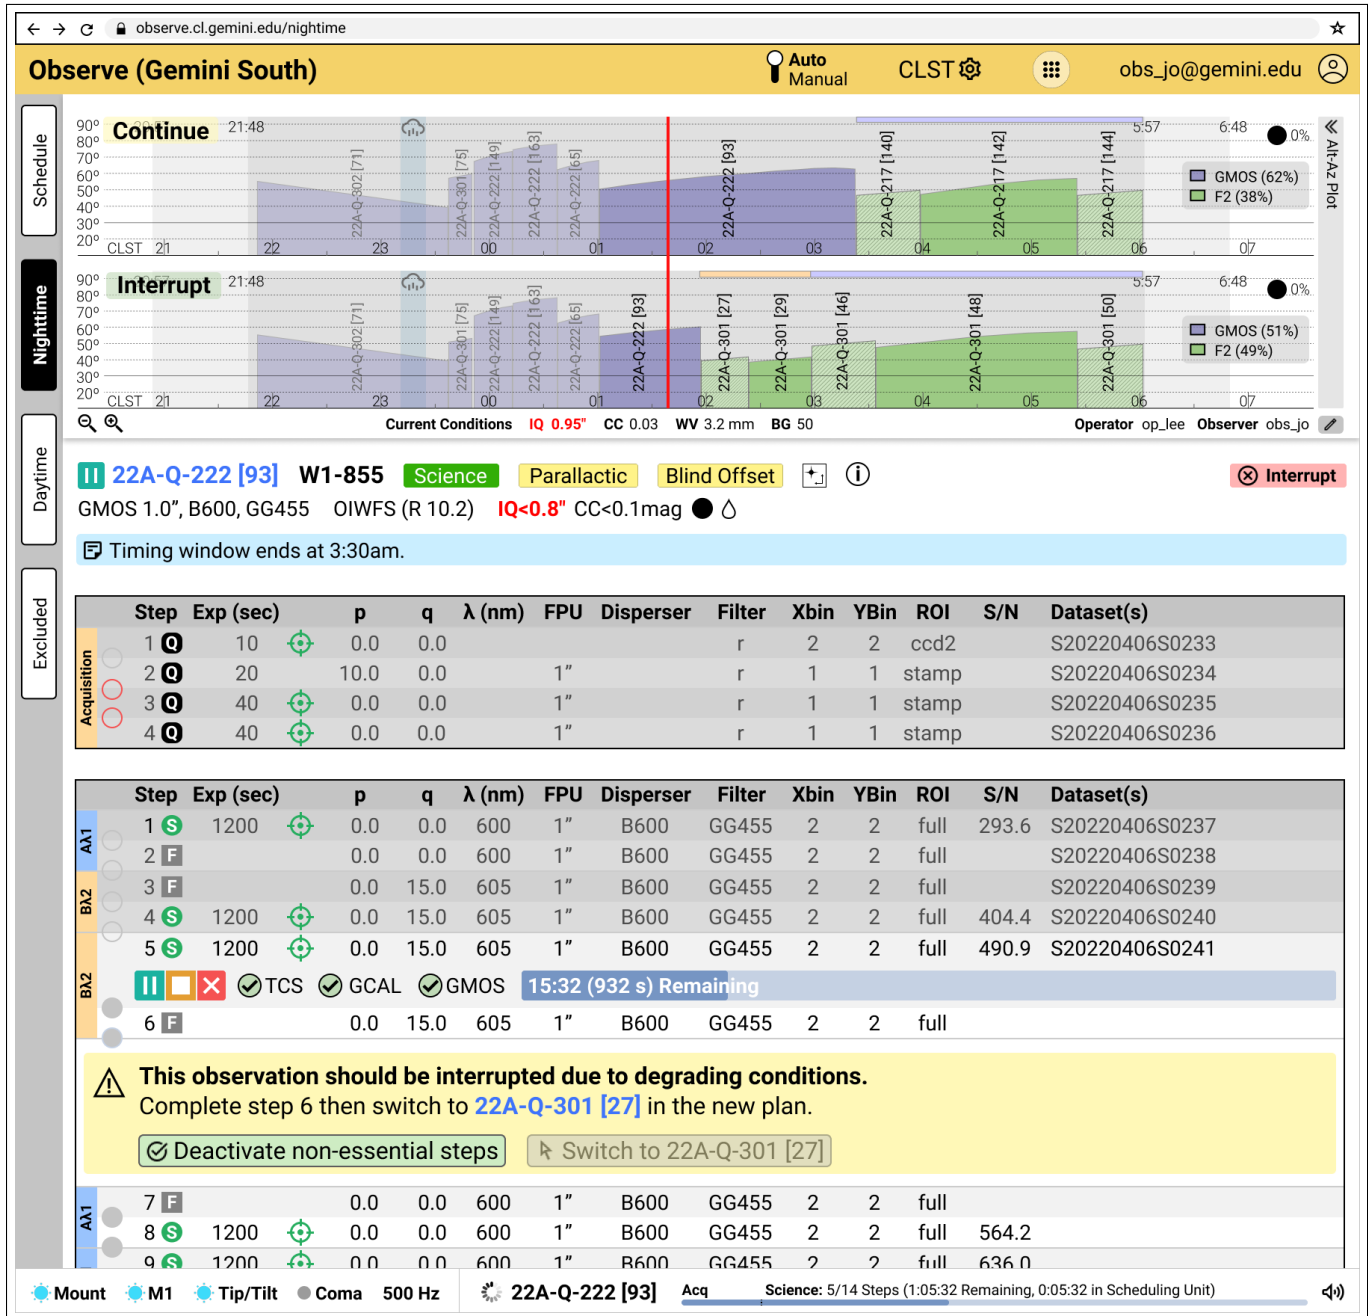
observe.cl.gemini.edu/nighttime

Observe (Gemini South)

Auto
Manual

CLST

obs_jo@gemini.edu

Schedule

Nighttime

Daytime

Excluded

90° 80° 70° 60° 50° 40° 30° 20°

Continue

21:48

22A-Q-302 [71]

22A-Q-301 [75]

22A-Q-222 [149]

22A-Q-222 [163]

22A-Q-222 [65]

22A-Q-222 [93]

22A-Q-217 [140]

22A-Q-217 [142]

22A-Q-217 [144]

5:57

6:48

0%

GMOS (62%)
F2 (38%)

CLST 21 22 23 00 01 02 03 04 05 06 07

Alt-Az Plot

90° 80° 70° 60° 50° 40° 30° 20°

Interrupt

21:48

22A-Q-302 [71]

22A-Q-301 [75]

22A-Q-222 [149]

22A-Q-222 [163]

22A-Q-222 [65]

22A-Q-222 [93]

22A-Q-301 [27]

22A-Q-301 [29]

22A-Q-301 [46]

22A-Q-301 [48]

22A-Q-301 [50]

5:57

6:48

0%

GMOS (51%)
F2 (49%)

CLST 21 22 23 00 01 02 03 04 05 06 07

Current Conditions IQ 0.95" CC 0.03 WV 3.2 mm BG 50

Operator op_lee Observer obs_jo

22A-Q-222 [93] W1-855 Science Parallactic Blind Offset

Interrupt

GMOS 1.0", B600, GG455 OIWFS (R 10.2) IQ<0.8" CC<0.1mag

Timing window ends at 3:30am.

| | Step | Exp (sec) | | p | q | λ (nm) | FPU | Disperser | Filter | Xbin | YBin | ROI | S/N | Dataset(s) |
|---|---|---|---|---|---|---|---|---|---|---|---|---|---|---|
| Acquisition | 1 Q | 10 | | 0.0 | 0.0 | | | | r | 2 | 2 | ccd2 | | S20220406S0233 |
| | 2 Q | 20 | | 10.0 | 0.0 | | 1" | | r | 1 | 1 | stamp | | S20220406S0234 |
| | 3 Q | 40 | | 0.0 | 0.0 | | 1" | | r | 1 | 1 | stamp | | S20220406S0235 |
| | 4 Q | 40 | | 0.0 | 0.0 | | 1" | | r | 1 | 1 | stamp | | S20220406S0236 |

| | Step | Exp (sec) | | p | q | λ (nm) | FPU | Disperser | Filter | Xbin | YBin | ROI | S/N | Dataset(s) |
|---|---|---|---|---|---|---|---|---|---|---|---|---|---|---|
| Aλ1 | 1 S | 1200 | | 0.0 | 0.0 | 600 | 1" | B600 | GG455 | 2 | 2 | full | 293.6 | S20220406S0237 |
| | 2 F | | | 0.0 | 0.0 | 600 | 1" | B600 | GG455 | 2 | 2 | full | | S20220406S0238 |
| Bλ2 | 3 F | | | 0.0 | 15.0 | 605 | 1" | B600 | GG455 | 2 | 2 | full | | S20220406S0239 |
| | 4 S | 1200 | | 0.0 | 15.0 | 605 | 1" | B600 | GG455 | 2 | 2 | full | 404.4 | S20220406S0240 |
| Bλ2 | 5 S | 1200 | | 0.0 | 15.0 | 605 | 1" | B600 | GG455 | 2 | 2 | full | 490.9 | S20220406S0241 |

TCS GCAL GMOS 15:32 (932 s) Remaining

| 6 F | | | 0.0 | 15.0 | 605 | 1" | B600 | GG455 | 2 | 2 | full | | |

This observation should be interrupted due to degrading conditions.
Complete step 6 then switch to 22A-Q-301 [27] in the new plan.

Deactivate non-essential steps Switch to 22A-Q-301 [27]

| Aλ1 | 7 F | | | 0.0 | 0.0 | 600 | 1" | B600 | GG455 | 2 | 2 | full | | |
|---|---|---|---|---|---|---|---|---|---|---|---|---|---|---|
| | 8 S | 1200 | | 0.0 | 0.0 | 600 | 1" | B600 | GG455 | 2 | 2 | full | 564.2 | |
| | 9 S | 1200 | | 0.0 | 0.0 | 600 | 1" | B600 | GG455 | 2 | 2 | full | 636.0 | |

Mount M1 Tip/Tilt Coma 500 Hz 22A-Q-222 [93] Acq Science: 5/14 Steps (1:05:32 Remaining, 0:05:32 in Scheduling Unit)